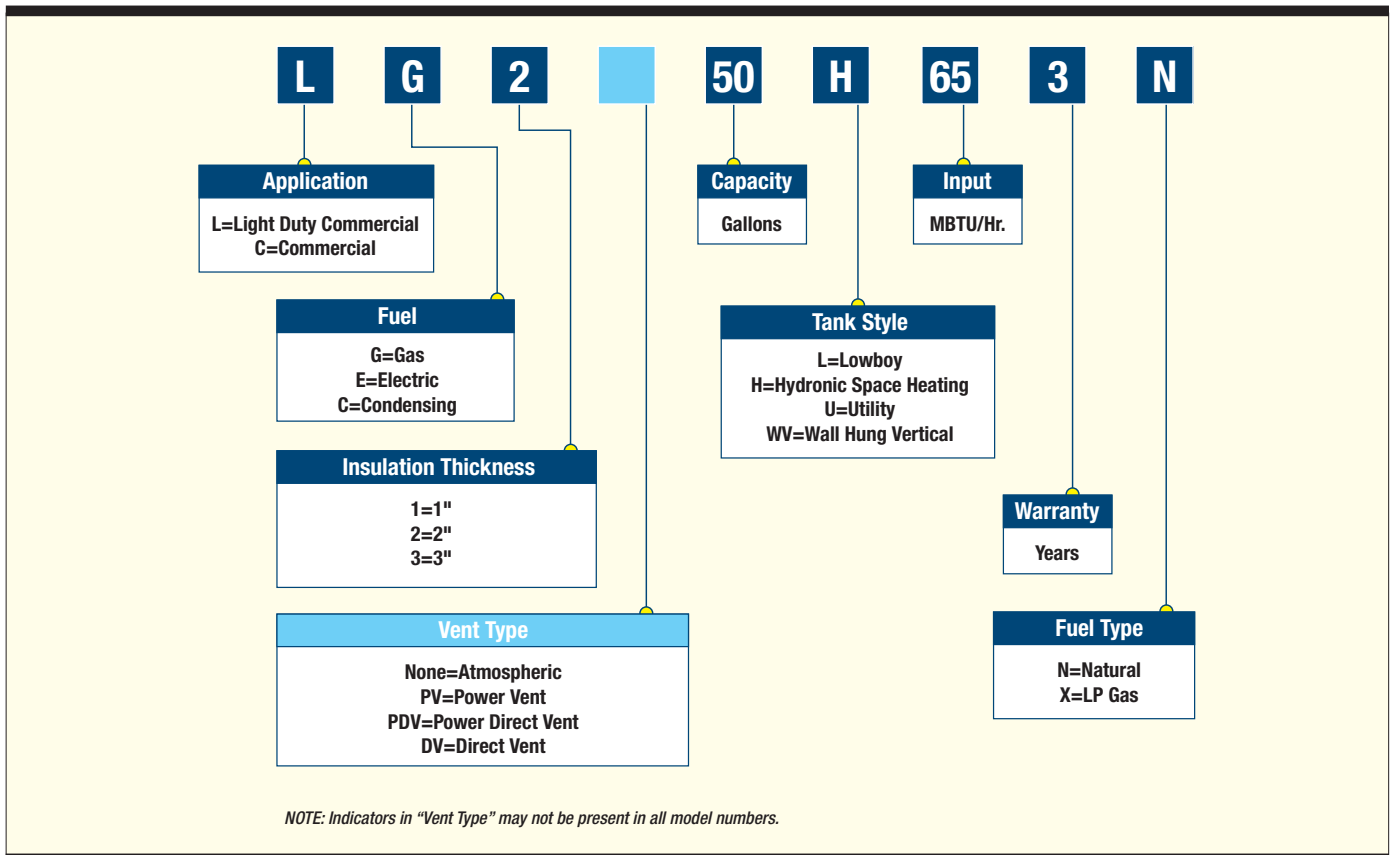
L G 2 50 H 65 3 N

Application
L=Light Duty Commercial
C=Commercial

Fuel
G=Gas
E=Electric
C=Condensing

Insulation Thickness
1=1"
2=2"
3=3"

Vent Type
None=Atmospheric
PV=Power Vent
PDV=Power Direct Vent
DV=Direct Vent

Capacity
Gallons

Input
MBTU/Hr.

Tank Style
L=Lowboy
H=Hydronic Space Heating
U=Utility
WV=Wall Hung Vertical

Warranty
Years

Fuel Type
N=Natural
X=LP Gas

NOTE: Indicators in “Vent Type” may not be present in all model numbers.